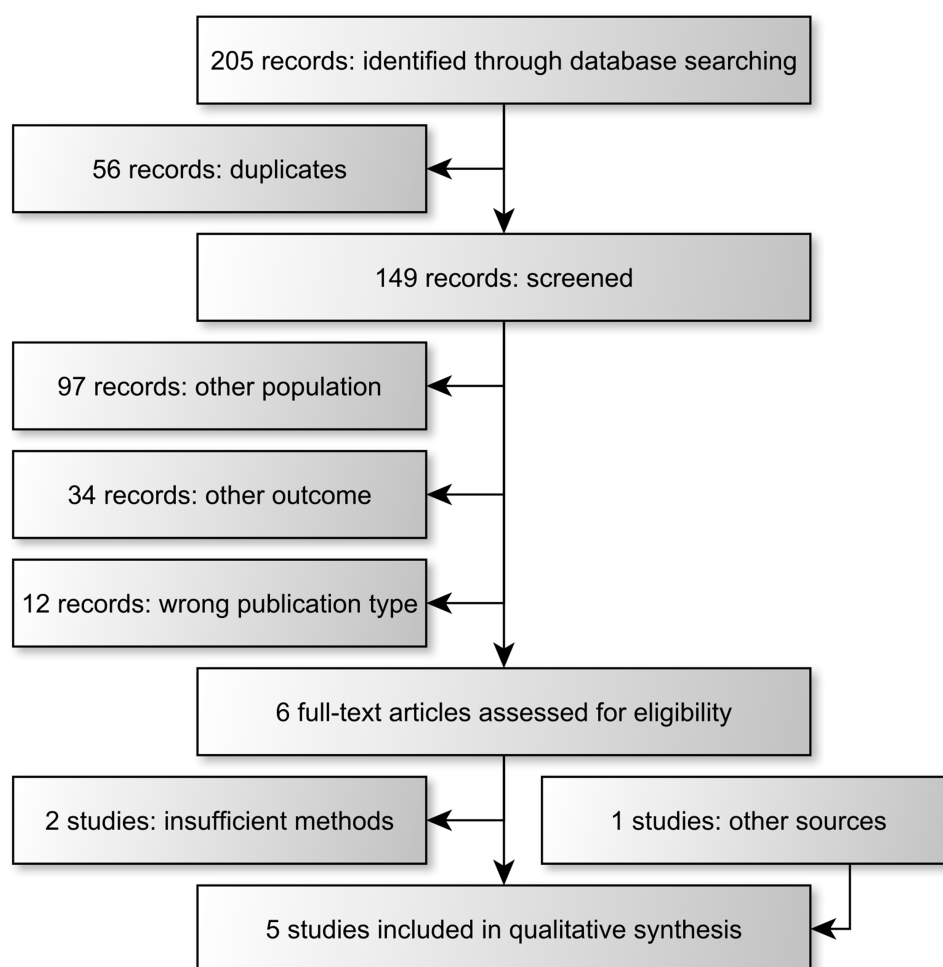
205 records: identified through database searching

56 records: duplicates

149 records: screened

97 records: other population

34 records: other outcome

12 records: wrong publication type

6 full-text articles assessed for eligibility

2 studies: insufficient methods

1 studies: other sources

5 studies included in qualitative synthesis